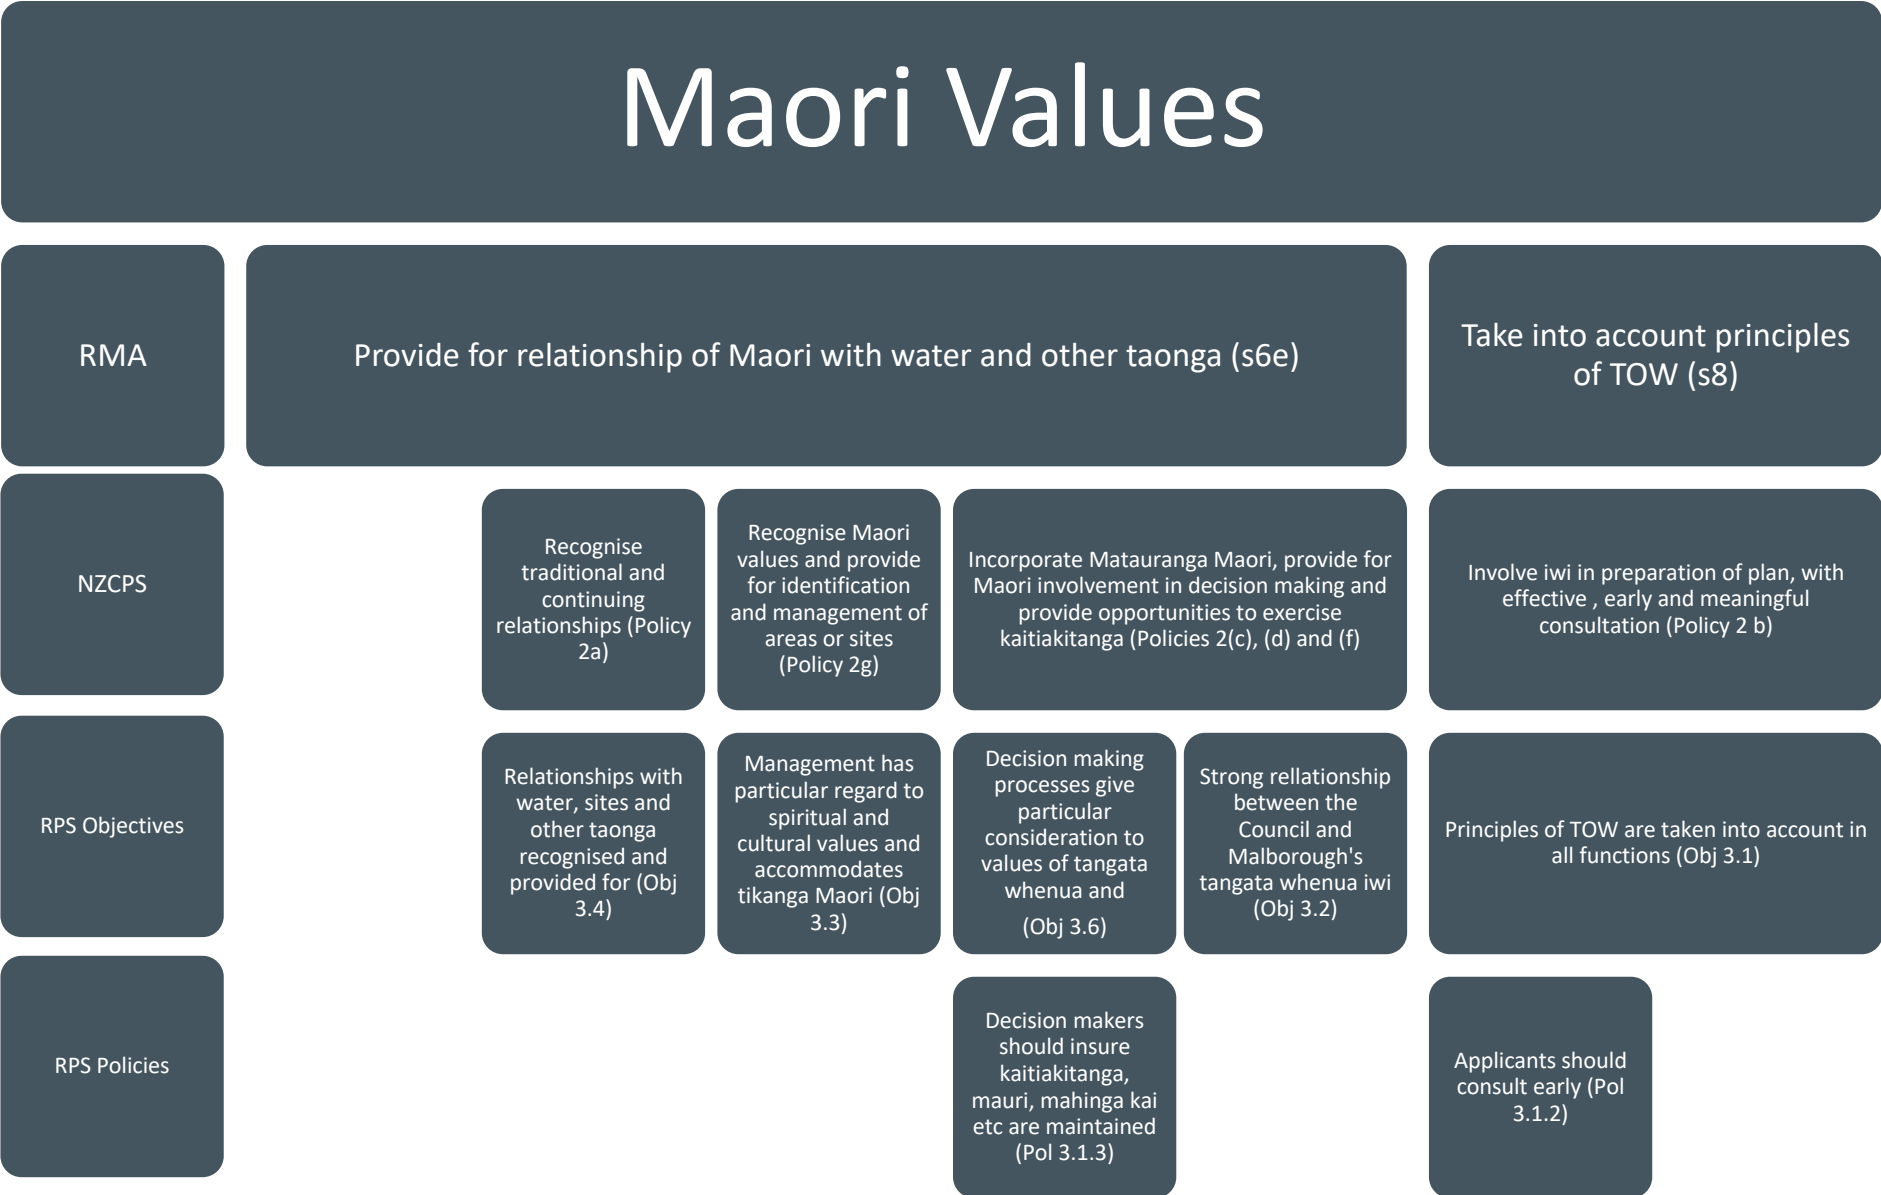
Maori Values

RMA

Provide for relationship of Maori with water and other taonga (s6e)

Take into account principles of TOW (s8)

NZCPS

Recognise traditional and continuing relationships (Policy 2a)

Recognise Maori values and provide for identification and management of areas or sites (Policy 2g)

Incorporate Matauranga Maori, provide for Maori involvement in decision making and provide opportunities to exercise kaitiakitanga (Policies 2(c), (d) and (f)

Involve iwi in preparation of plan, with effective , early and meaningful consultation (Policy 2 b)

RPS Objectives

Relationships with water, sites and other taonga recognised and provided for (Obj 3.4)

Management has particular regard to spiritual and cultural values and accommodates tikanga Maori (Obj 3.3)

Decision making processes give particular consideration to values of tangata whenua and

(Obj 3.6)

Strong rellationship between the Council and Malborough's tangata whenua iwi (Obj 3.2)

Principles of TOW are taken into account in all functions (Obj 3.1)

RPS Policies

Decision makers should insure kaitiakitanga, mauri, mahinga kai etc are maintained (Pol 3.1.3)

Applicants should consult early (Pol 3.1.2)